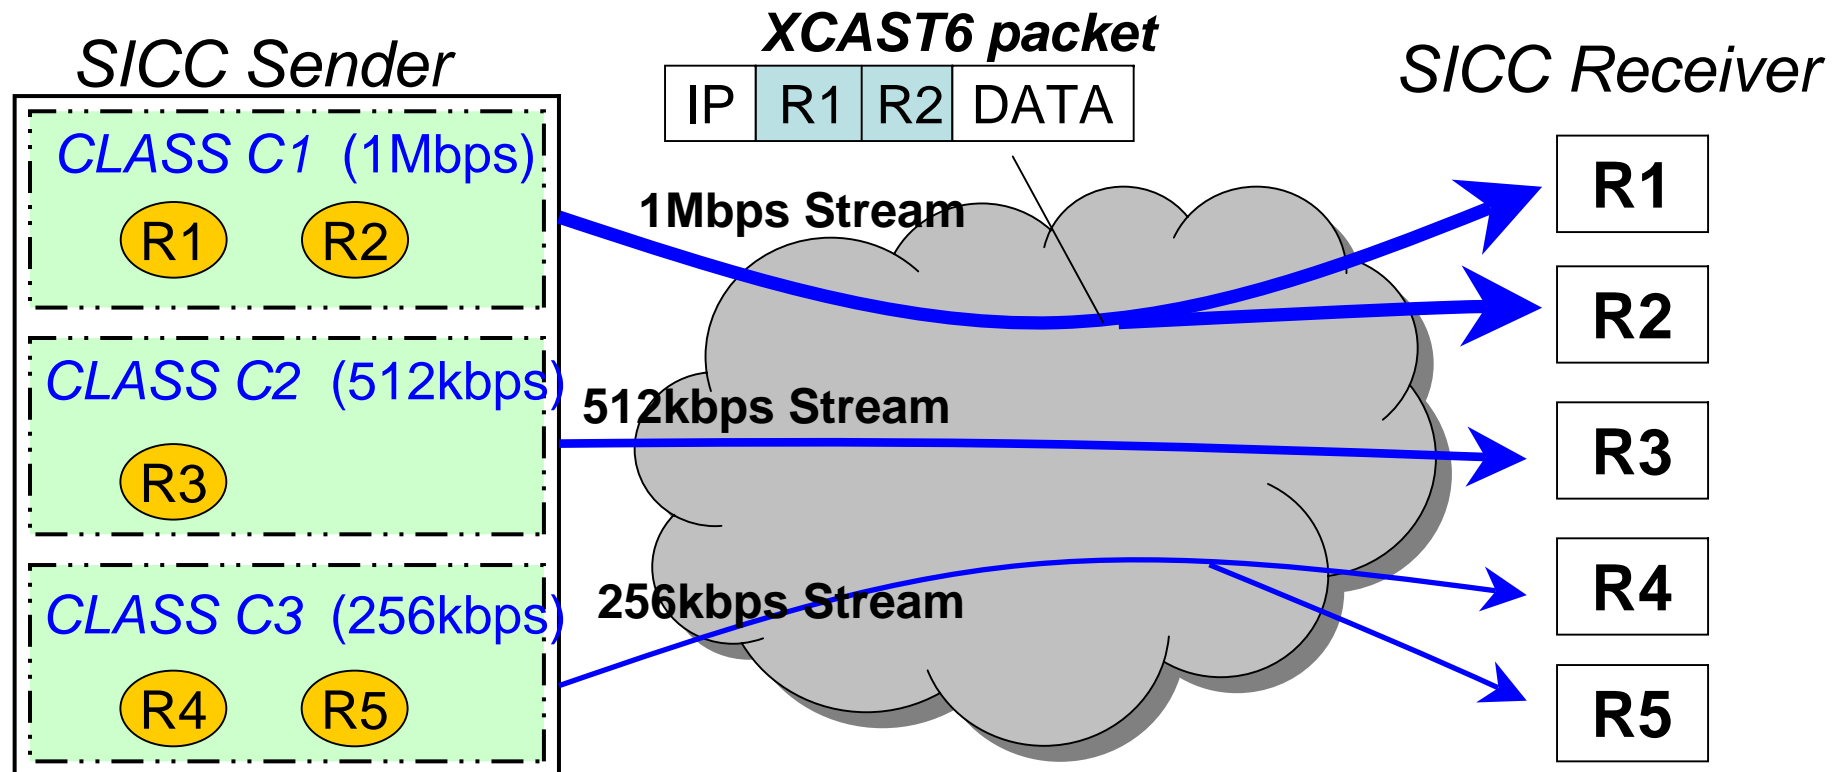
SICC Sender

CLASS C1 (1Mbps)

R1 R2

CLASS C2 (512kbps)

R3

CLASS C3 (256kbps)

R4 R5

XCAST6 packet

| IP | R1 | R2 | DATA |
|---|---|---|---|

1Mbps Stream

512kbps Stream

256kbps Stream

SICC Receiver

R1

R2

R3

R4

R5